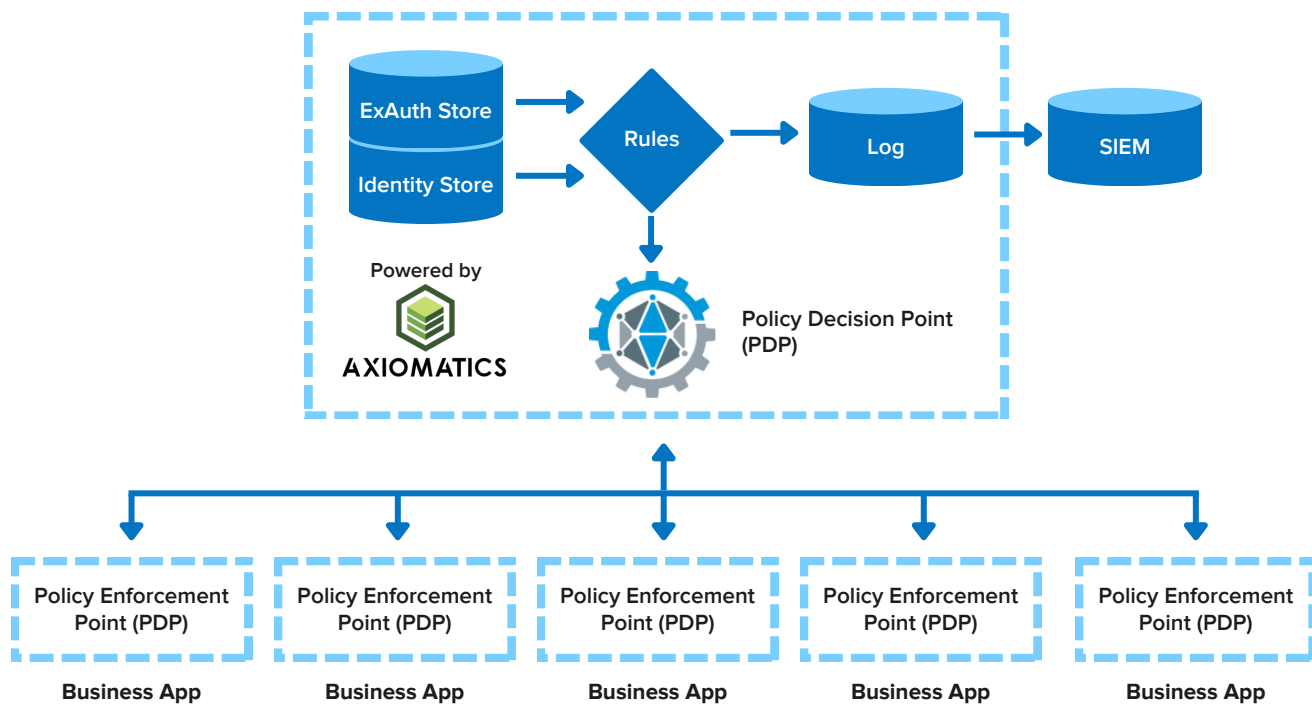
ExAuth Store

Identity Store

Rules

Log

SIEM

Powered by

AXIOMATICS

Policy Decision Point (PDP)

Policy Enforcement Point (PDP)

Business App

Policy Enforcement Point (PDP)

Business App

Policy Enforcement Point (PDP)

Business App

Policy Enforcement Point (PDP)

Business App

Policy Enforcement Point (PDP)

Business App